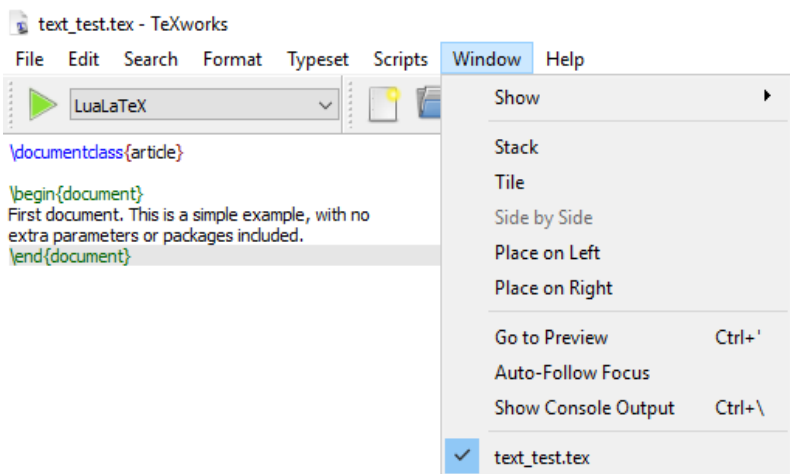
text_test.tex - TeXworks

File Edit Search Format Typeset Scripts Window Help

LuaLaTeX

\documentclass{article}

\begin{document}
First document. This is a simple example, with no extra parameters or packages included.
\end{document}

Show

Stack
Tile
Side by Side
Place on Left
Place on Right

Go to Preview Ctrl+'
Auto-Follow Focus
Show Console Output Ctrl+\

text_test.tex